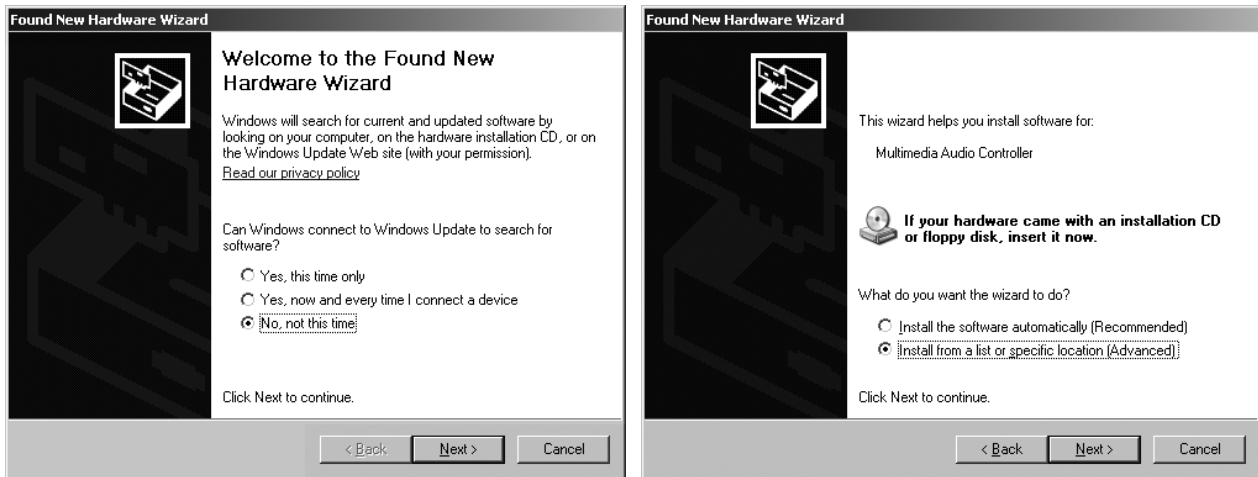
Found New Hardware Wizard

Welcome to the Found New Hardware Wizard

Windows will search for current and updated software by looking on your computer, on the hardware installation CD, or on the Windows Update Web site (with your permission).

Read our privacy policy

Can Windows connect to Windows Update to search for software?

Yes, this time only

Yes, now and every time I connect a device

No, not this time

Click Next to continue.

< Back | Next > | Cancel

Found New Hardware Wizard

This wizard helps you install software for:

Multimedia Audio Controller

If your hardware came with an installation CD or floppy disk, insert it now.

What do you want the wizard to do?

Install the software automatically (Recommended)

Install from a list or specific location (Advanced)

Click Next to continue.

< Back | Next > | Cancel